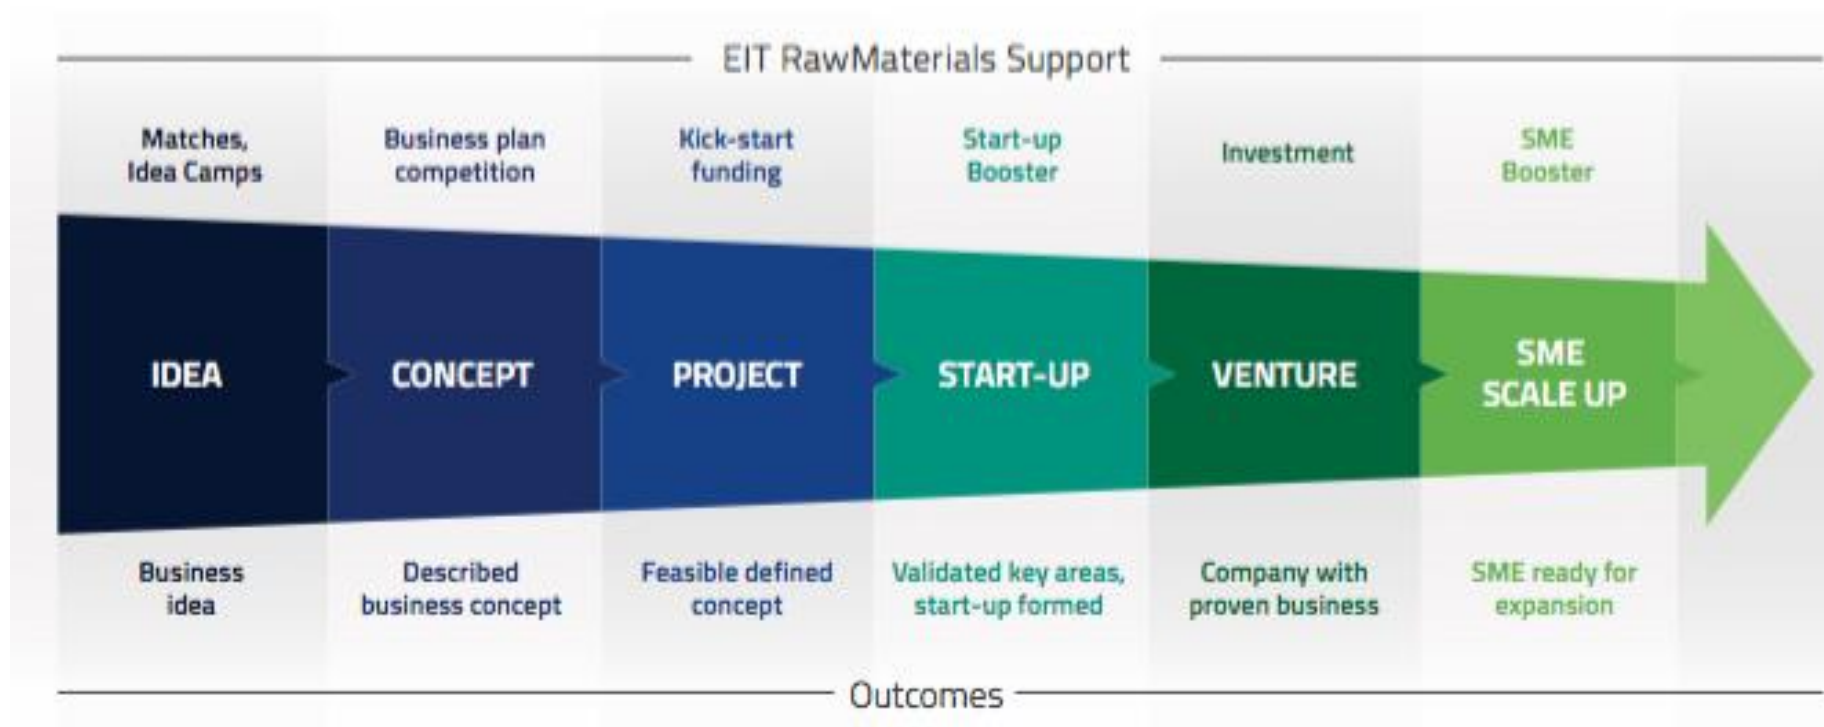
EIT RawMaterials Support

Matches, Idea Camps

Business plan competition

Kick-start funding

Start-up Booster

Investment

SME Booster

IDEA

CONCEPT

PROJECT

START-UP

VENTURE

SME SCALE UP

Business idea

Described business concept

Feasible defined concept

Validated key areas, start-up formed

Company with proven business

SME ready for expansion

Outcomes